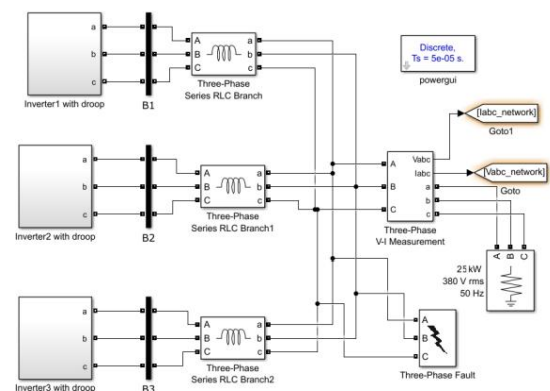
a
b
c
Inverter1 with droop
B1
A
B
C
a
b
c
Three-Phase Series RLC Branch
Discrete, Ts = 5e-05 s.
powergui
[Iabc_network]
Goto1
a
b
c
Inverter2 with droop
B2
A
B
C
a
b
c
Three-Phase Series RLC Branch1
A
B
C
Vabc
Iabc
a
b
c
Three-Phase V-I Measurement
[Vabc_network]
Goto
A
B
C
25 kW
380 V rms
50 Hz
a
b
c
Inverter3 with droop
B3
A
B
C
a
b
c
Three-Phase Series RLC Branch2
A
B
C
Three-Phase Fault